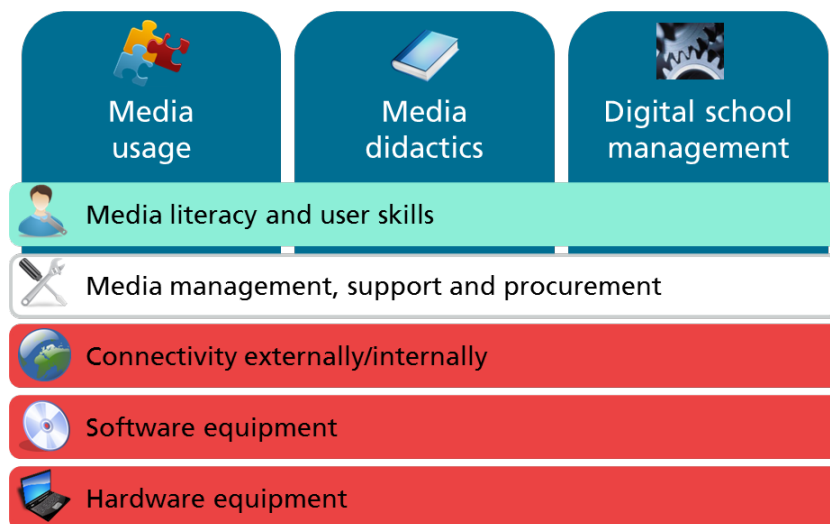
Media usage

Media didactics

Digital school management

Media literacy and user skills

Media management, support and procurement

Connectivity externally/internally

Software equipment

Hardware equipment